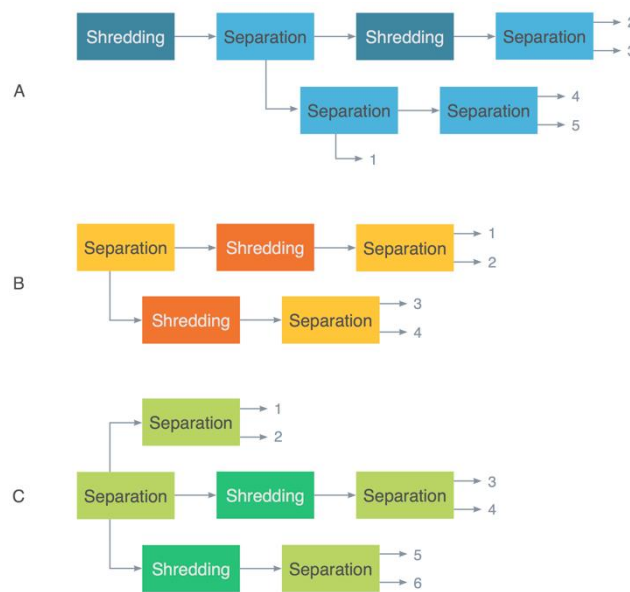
A

Shredding → Separation → Shredding → Separation → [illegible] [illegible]

Separation → Separation → 4 5

1

B

Separation → Shredding → Separation → 1 2

Shredding → Separation → 3 4

C

Separation → 1 2

Separation → Shredding → Separation → 3 4

Shredding → Separation → 5 6